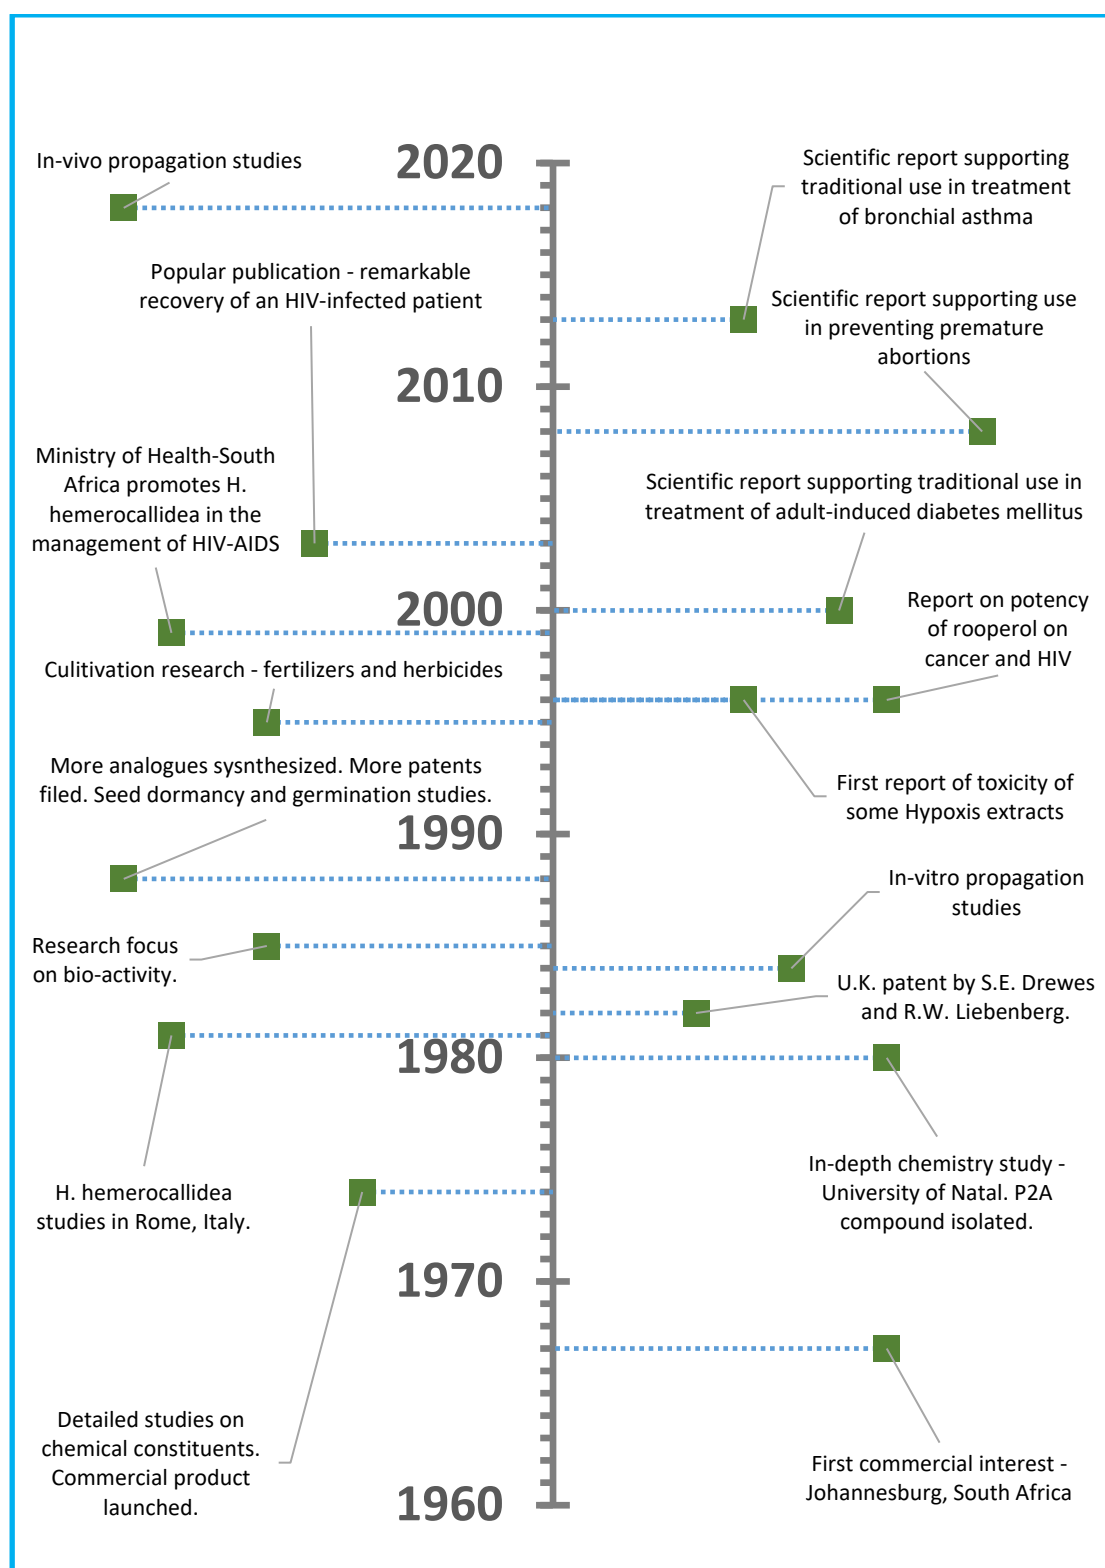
2020

In-vivo propagation studies

Scientific report supporting traditional use in treatment of bronchial asthma

Popular publication - remarkable recovery of an HIV-infected patient

Scientific report supporting use in preventing premature abortions

2010

Ministry of Health-South Africa promotes H. hemerocallidea in the management of HIV-AIDS

Scientific report supporting traditional use in treatment of adult-induced diabetes mellitus

2000

Report on potency of rooperol on cancer and HIV

Culitivation research - fertilizers and herbicides

First report of toxicity of some Hypoxis extracts

More analogues sysnthesized. More patents filed. Seed dormancy and germination studies.

1990

In-vitro propagation studies

Research focus on bio-activity.

U.K. patent by S.E. Drewes and R.W. Liebenberg.

1980

In-depth chemistry study - University of Natal. P2A compound isolated.

H. hemerocallidea studies in Rome, Italy.

1970

Detailed studies on chemical constituents. Commercial product launched.

First commercial interest - Johannesburg, South Africa

1960